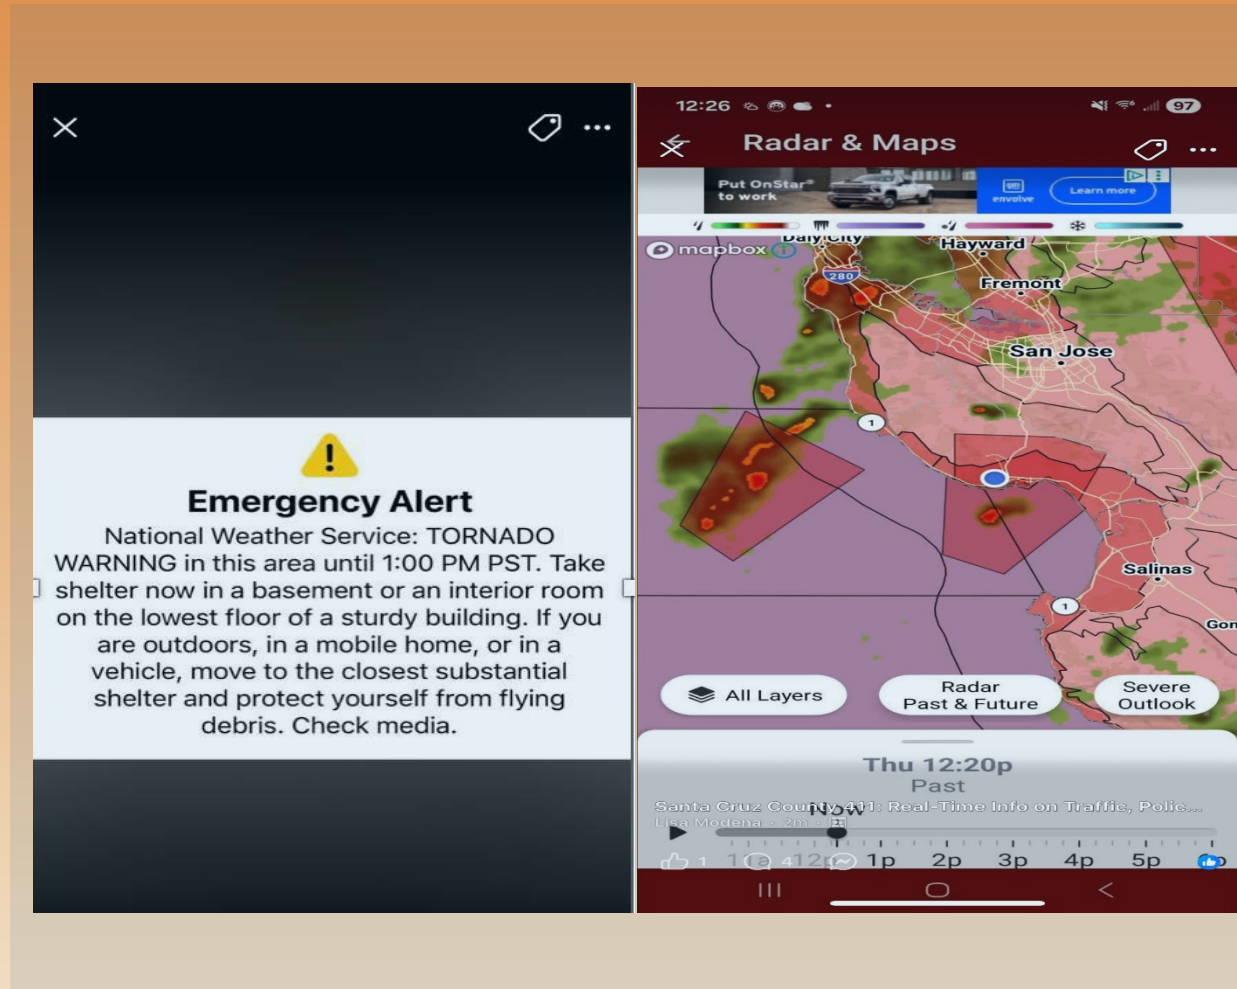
Emergency Alert
National Weather Service: TORNADO WARNING in this area until 1:00 PM PST. Take shelter now in a basement or an interior room on the lowest floor of a sturdy building. If you are outdoors, in a mobile home, or in a vehicle, move to the closest substantial shelter and protect yourself from flying debris. Check media.

12:26 97
Radar & Maps
Put OnStar® to work
envolve
Learn more
mapbox
Daly City
Hayward
280
Fremont
San Jose
1
Salinas
1
Gon
All Layers
Radar Past & Future
Severe Outlook
Thu 12:20p
Past
Santa Cruz County 411: Real-Time Info on Traffic, Police...
Lisa Modena · 2m ·
Now
1 1 412p 1p 2p 3p 4p 5p